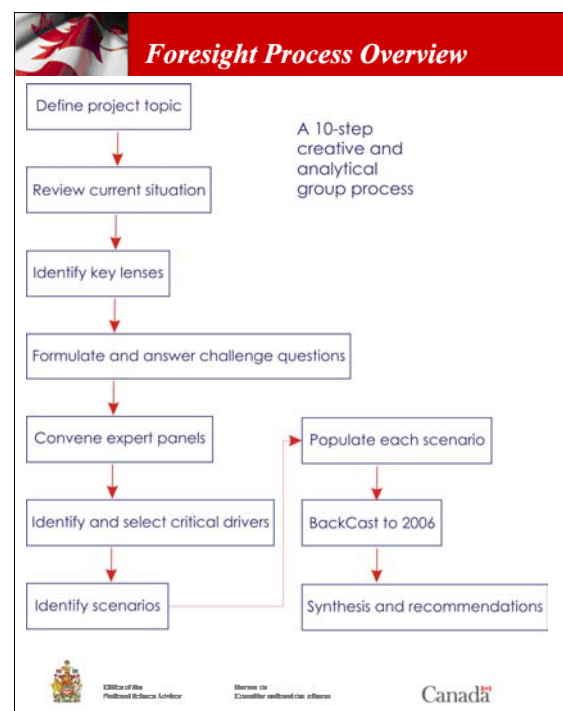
Foresight Process Overview

A 10-step creative and analytical group process

Define project topic

Review current situation

Identify key lenses

Formulate and answer challenge questions

Convene expert panels

Identify and select critical drivers

Identify scenarios

Populate each scenario

BackCast to 2006

Synthesis and recommendations

Office of the National Science Advisor

Bureau du Conseiller national des sciences

Canada